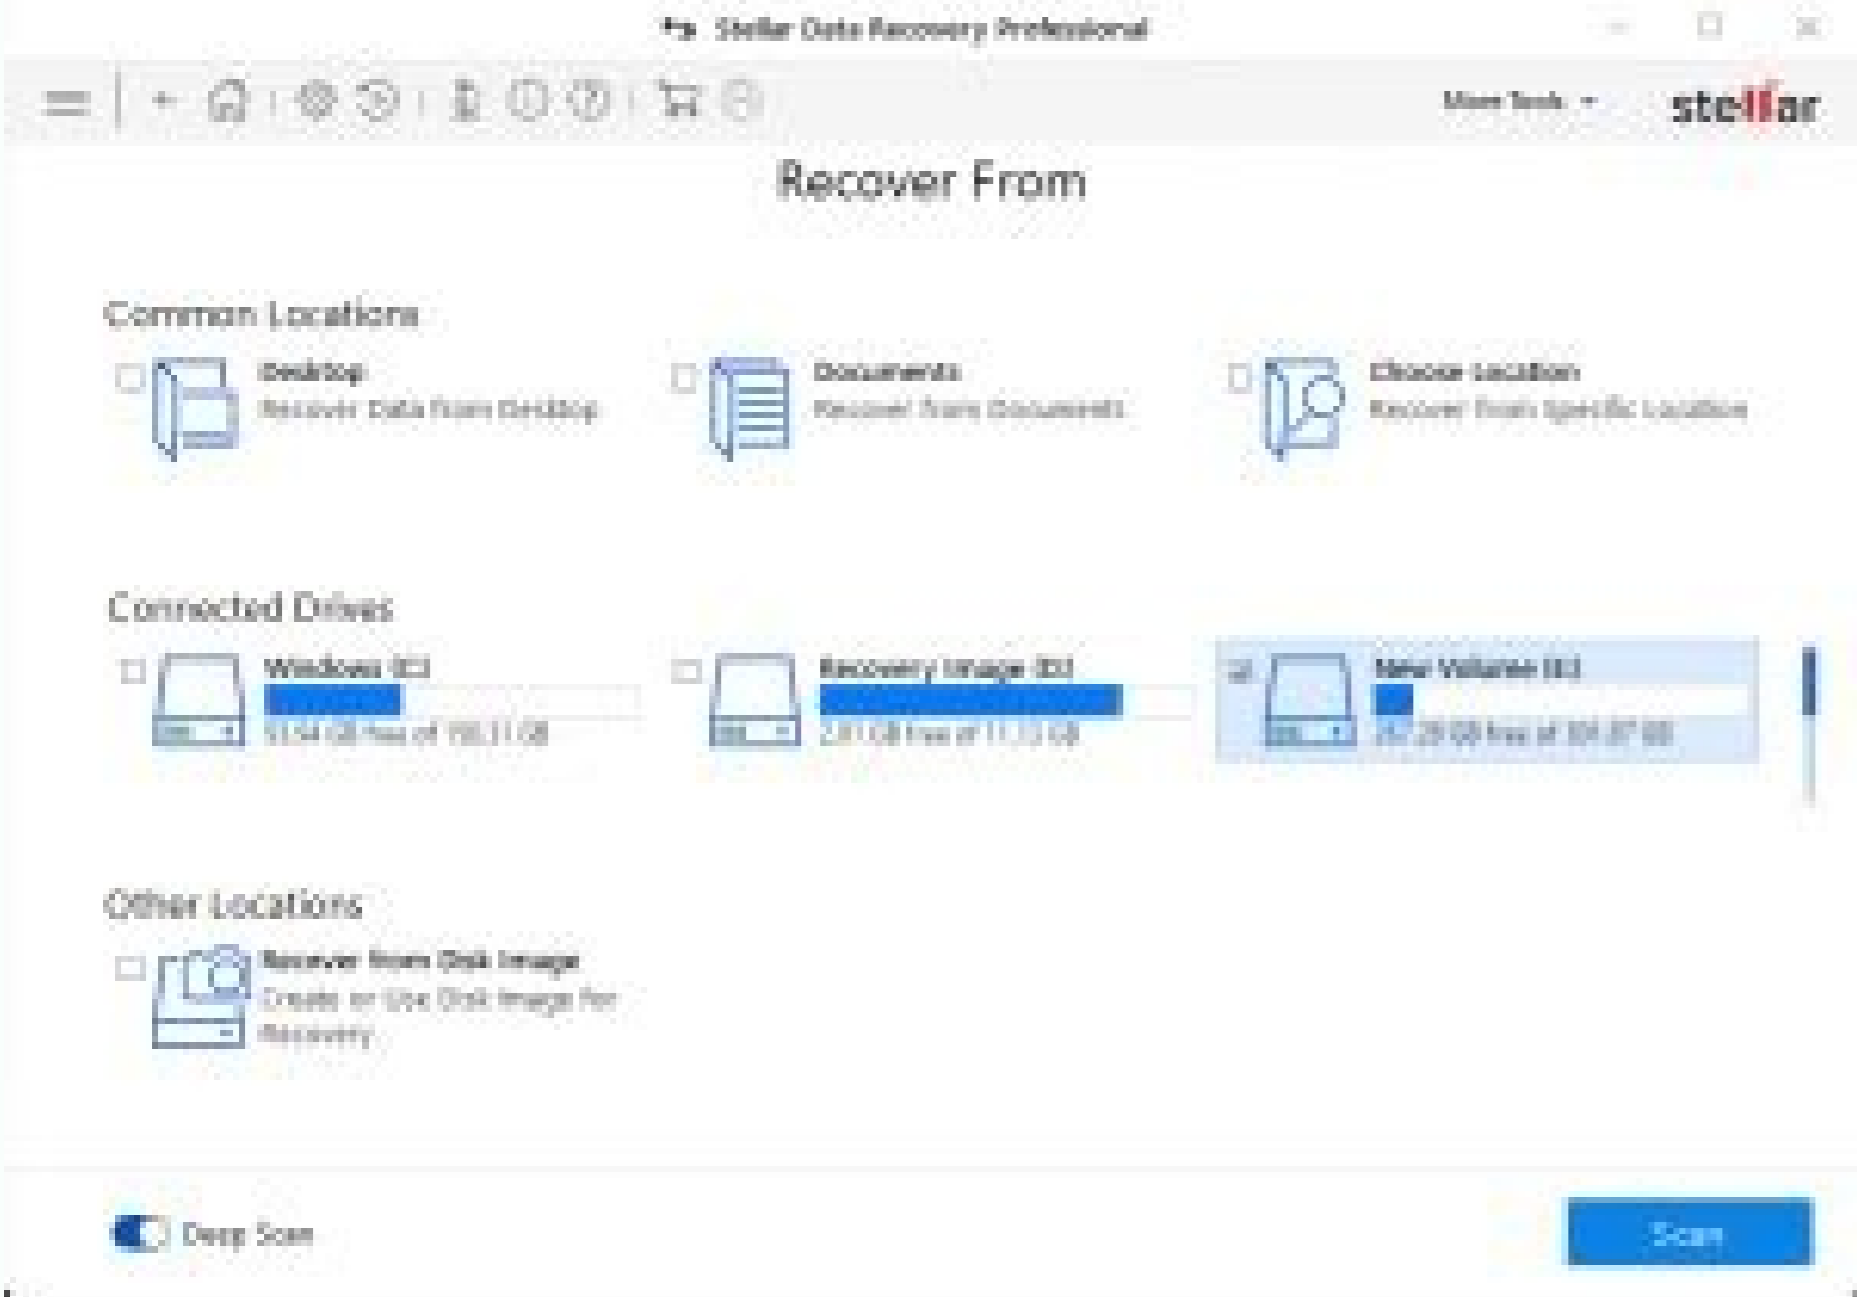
Stellar Data Recovery Professional

More Tools

stellar

Recover From

Common Locations

Desktop
Recover Data from Desktop

Documents
Recover from Documents

Choose Location
Recover from Specific Location

Connected Drives

Windows (C:)
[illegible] GB free of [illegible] GB

Recovery Image (D:)
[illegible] GB free of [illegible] GB

New Volume (E:)
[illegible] GB free of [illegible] GB

Other Locations

Recover from Disk Image
Create or Use Disk Image for Recovery

Deep Scan

Scan